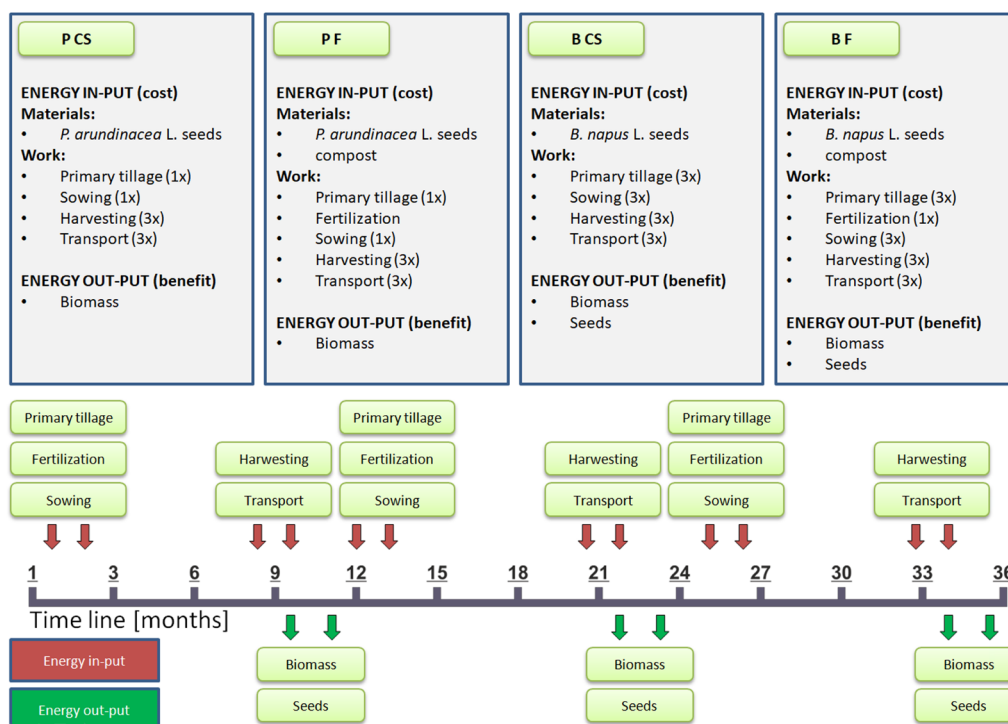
P CS

ENERGY IN-PUT (cost)
Materials:
• P. arundinacea L. seeds
Work:
• Primary tillage (1x)
• Sowing (1x)
• Harvesting (3x)
• Transport (3x)

ENERGY OUT-PUT (benefit)
• Biomass

P F

ENERGY IN-PUT (cost)
Materials:
• P. arundinacea L. seeds
• compost
Work:
• Primary tillage (1x)
• Fertilization
• Sowing (1x)
• Harvesting (3x)
• Transport (3x)

ENERGY OUT-PUT (benefit)
• Biomass

B CS

ENERGY IN-PUT (cost)
Materials:
• B. napus L. seeds
Work:
• Primary tillage (3x)
• Sowing (3x)
• Harvesting (3x)
• Transport (3x)

ENERGY OUT-PUT (benefit)
• Biomass
• Seeds

B F

ENERGY IN-PUT (cost)
Materials:
• B. napus L. seeds
• compost
Work:
• Primary tillage (3x)
• Fertilization (1x)
• Sowing (3x)
• Harvesting (3x)
• Transport (3x)

ENERGY OUT-PUT (benefit)
• Biomass
• Seeds

Primary tillage
Fertilization
Sowing

Harwesting
Transport

Primary tillage
Fertilization
Sowing

Harwesting
Transport

Primary tillage
Fertilization
Sowing

Harwesting
Transport

1 3 6 9 12 15 18 21 24 27 30 33 36

Time line [months]

Energy in-put
Energy out-put

Biomass
Seeds

Biomass
Seeds

Biomass
Seeds